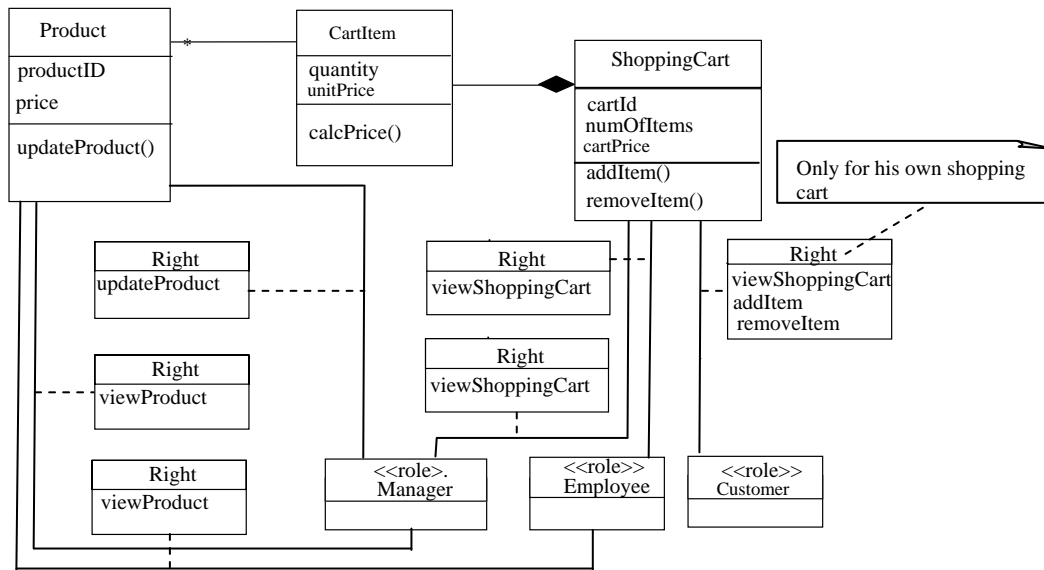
Product
productID
price
updateProduct()

*

CartItem
quantity
unitPrice
calcPrice()

ShoppingCart
cartId
numOfItems
cartPrice
addItem()
removeItem()

Only for his own shopping cart

Right
updateProduct

Right
viewProduct

Right
viewProduct

Right
viewShoppingCart

Right
viewShoppingCart

Right
viewShoppingCart
addItem
removeItem

<<role>>.
Manager

<<role>>
Employee

<<role>>
Customer